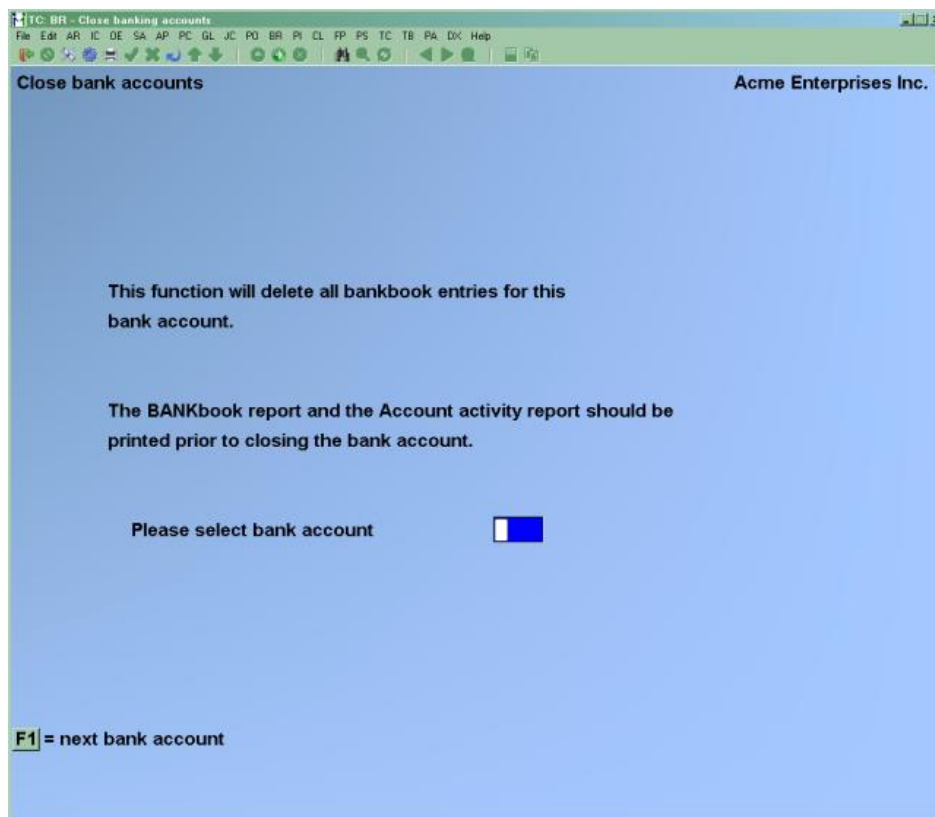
TC: BR - Close banking accounts

File Edit AR IC OE SA AP PC GL JC PO BR PI CL FP PS TC TB PA DX Help

Close bank accounts

Acme Enterprises Inc.

This function will delete all bankbook entries for this bank account.

The BANKbook report and the Account activity report should be printed prior to closing the bank account.

Please select bank account

F1 = next bank account